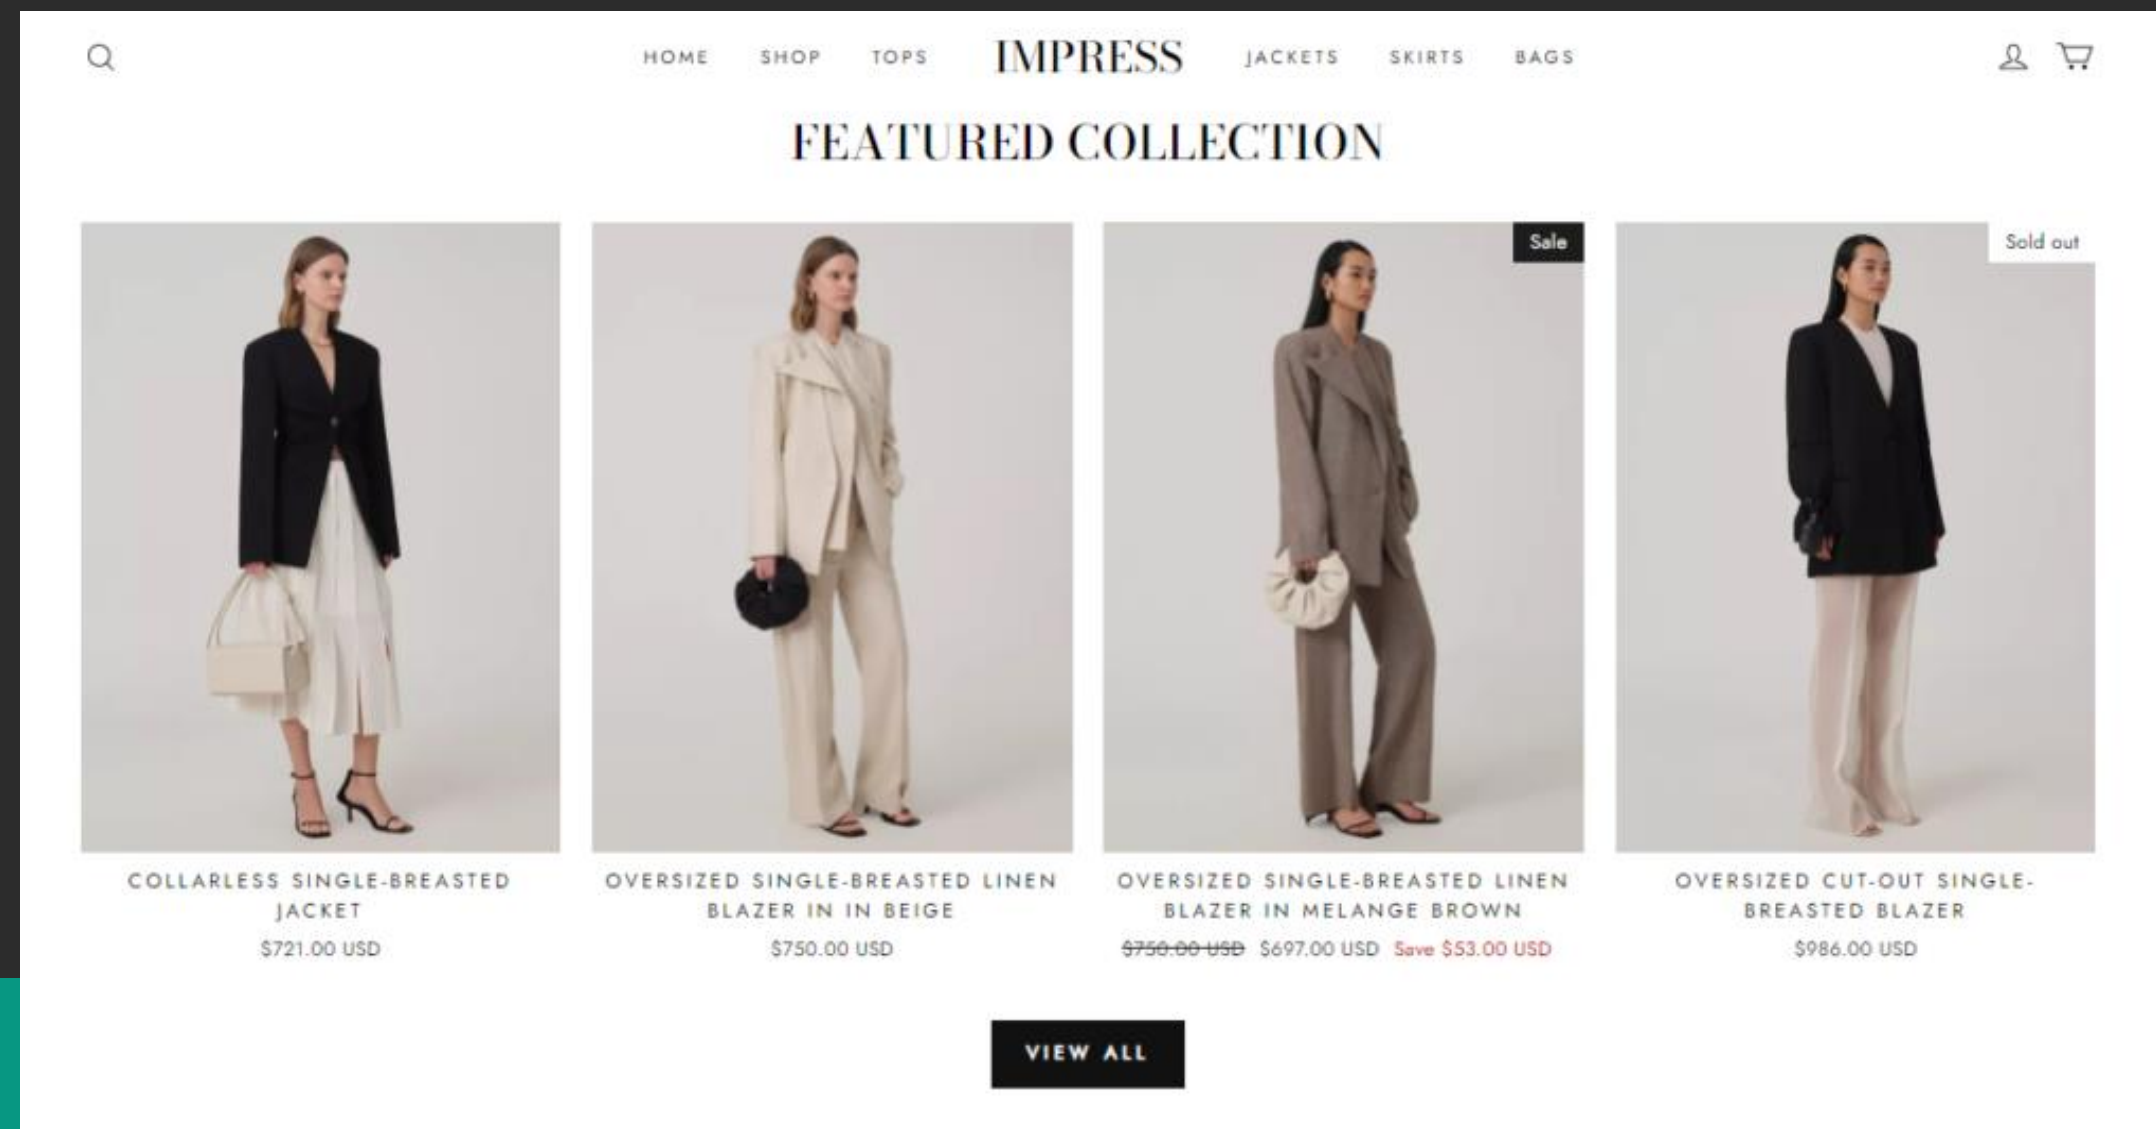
HOME SHOP TOPS IMPRESS JACKETS SKIRTS BAGS

FEATURED COLLECTION

Sale

Sold out

COLLARLESS SINGLE-BREASTED JACKET
$721.00 USD

OVERSIZED SINGLE-BREASTED LINEN BLAZER IN IN BEIGE
$750.00 USD

OVERSIZED SINGLE-BREASTED LINEN BLAZER IN MELANGE BROWN
~~$750.00 USD~~ $697.00 USD Save $53.00 USD

OVERSIZED CUT-OUT SINGLE-BREASTED BLAZER
$986.00 USD

VIEW ALL